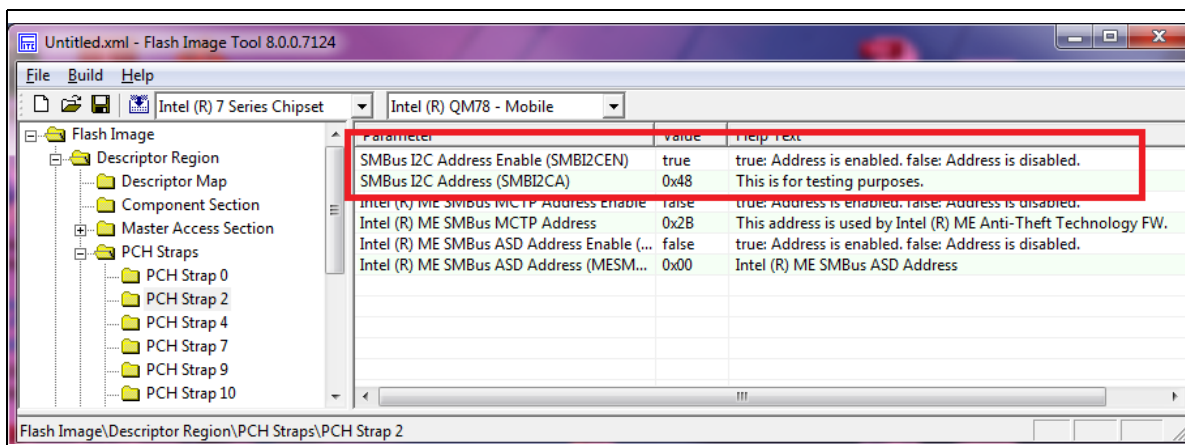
Untitled.xml - Flash Image Tool 8.0.0.7124

File Build Help

Intel (R) 7 Series Chipset
Intel (R) QM78 - Mobile

Flash Image
Descriptor Region
Descriptor Map
Component Section
Master Access Section
PCH Straps
PCH Strap 0
PCH Strap 2
PCH Strap 4
PCH Strap 7
PCH Strap 9
PCH Strap 10

| Parameter | Value | Help Text |
|---|---|---|
| SMBus I2C Address Enable (SMBI2CEN) | true | true: Address is enabled. false: Address is disabled. |
| SMBus I2C Address (SMBI2CA) | 0x48 | This is for testing purposes. |
| Intel (R) ME SMBus MCTP Address Enable | false | true: Address is enabled. false: Address is disabled. |
| Intel (R) ME SMBus MCTP Address | 0x2B | This address is used by Intel (R) ME Anti-Theft Technology FW. |
| Intel (R) ME SMBus ASD Address Enable (... | false | true: Address is enabled. false: Address is disabled. |
| Intel (R) ME SMBus ASD Address (MESM... | 0x00 | Intel (R) ME SMBus ASD Address |

Flash Image\Descriptor Region\PCH Straps\PCH Strap 2